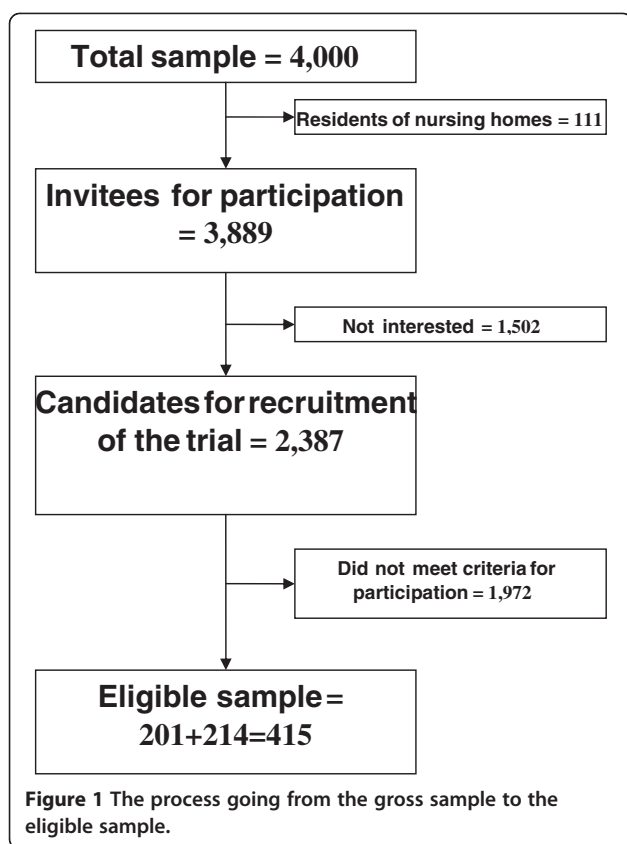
Total sample = 4,000

Residents of nursing homes = 111

Invitees for participation = 3,889

Not interested = 1,502

Candidates for recruitment of the trial = 2,387

Did not meet criteria for participation = 1,972

Eligible sample = 201+214=415

Figure 1 The process going from the gross sample to the eligible sample.